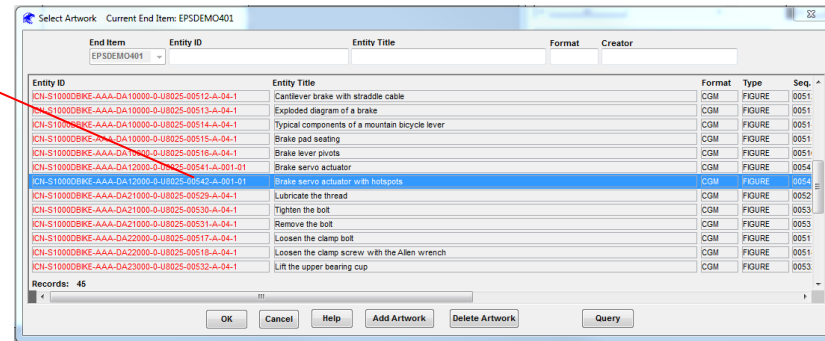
Select Artwork Current End Item: EPSDEMO401

End Item
EPSDEMO401

Entity ID

Entity Title

Format

Creator

| Entity ID | Entity Title | Format | Type | Seq. |
|---|---|---|---|---|
| ICN-S1000DBIKE-AAA-DA10000-0-U8025-00512-A-04-1 | Cantilever brake with straddle cable | CGM | FIGURE | 0051 |
| ICN-S1000DBIKE-AAA-DA10000-0-U8025-00513-A-04-1 | Exploded diagram of a brake | CGM | FIGURE | 0051 |
| ICN-S1000DBIKE-AAA-DA10000-0-U8025-00514-A-04-1 | Typical components of a mountain bicycle lever | CGM | FIGURE | 0051 |
| ICN-S1000DBIKE-AAA-DA10000-0-U8025-00515-A-04-1 | Brake pad seating | CGM | FIGURE | 0051 |
| ICN-S1000DBIKE-AAA-DA10000-0-U8025-00516-A-04-1 | Brake lever pivots | CGM | FIGURE | 0051 |
| ICN-S1000DBIKE-AAA-DA12000-0-U8025-00541-A-001-01 | Brake servo actuator | CGM | FIGURE | 0054 |
| ICN-S1000DBIKE-AAA-DA12000-0-U8025-00542-A-001-01 | Brake servo actuator with hotspots | CGM | FIGURE | 0054 |
| ICN-S1000DBIKE-AAA-DA21000-0-U8025-00529-A-04-1 | Lubricate the thread | CGM | FIGURE | 0052 |
| ICN-S1000DBIKE-AAA-DA21000-0-U8025-00530-A-04-1 | Tighten the bolt | CGM | FIGURE | 0053 |
| ICN-S1000DBIKE-AAA-DA21000-0-U8025-00531-A-04-1 | Remove the bolt | CGM | FIGURE | 0053 |
| ICN-S1000DBIKE-AAA-DA22000-0-U8025-00517-A-04-1 | Loosen the clamp bolt | CGM | FIGURE | 0051 |
| ICN-S1000DBIKE-AAA-DA22000-0-U8025-00518-A-04-1 | Loosen the clamp screw with the Allen wrench | CGM | FIGURE | 0051 |
| ICN-S1000DBIKE-AAA-DA23000-0-U8025-00532-A-04-1 | Lift the upper bearing cup | CGM | FIGURE | 0053 |

Records: 45

OK Cancel Help Add Artwork Delete Artwork Query